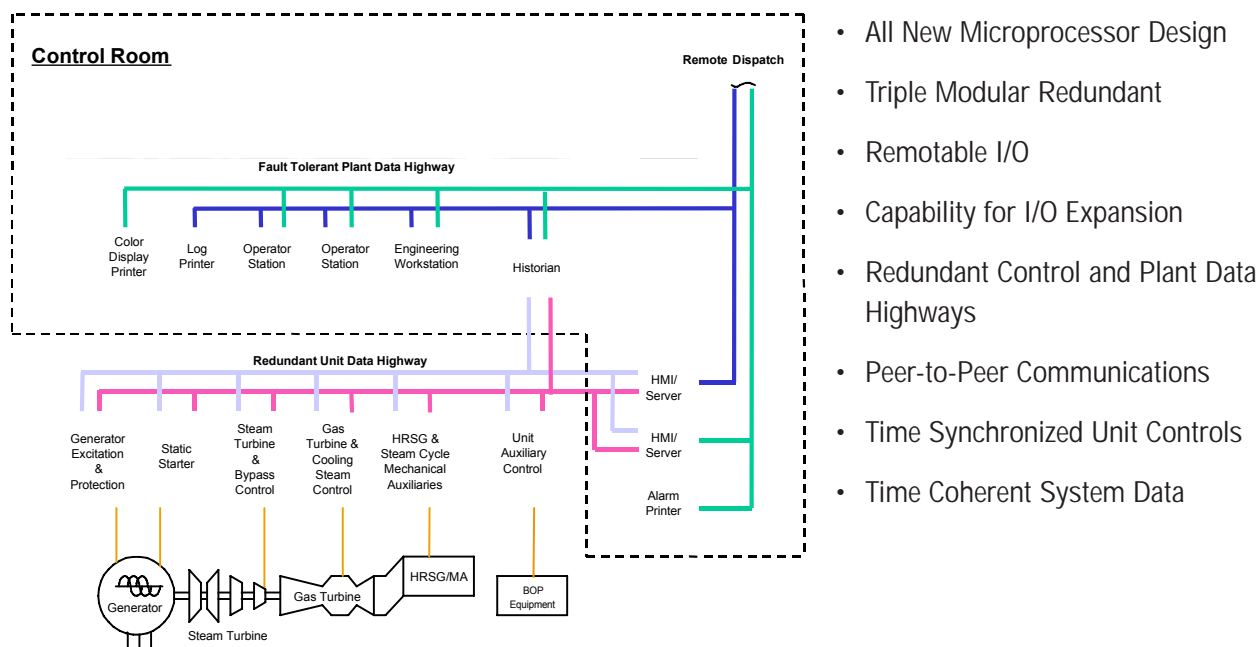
Control Room

Remote Dispatch

Fault Tolerant Plant Data Highway

Color Display Printer

Log Printer

Operator Station

Operator Station

Engineering Workstation

Historian

Redundant Unit Data Highway

HMI/ Server

HMI/ Server

Alarm Printer

Generator Excitation & Protection

Static Starter

Steam Turbine & Bypass Control

Gas Turbine & Cooling Steam Control

HRSG & Steam Cycle Mechanical Auxiliaries

Unit Auxiliary Control

Generator

Steam Turbine

Gas Turbine

HRSG/MA

BOP Equipment

• All New Microprocessor Design
• Triple Modular Redundant
• Remotable I/O
• Capability for I/O Expansion
• Redundant Control and Plant Data Highways
• Peer-to-Peer Communications
• Time Synchronized Unit Controls
• Time Coherent System Data